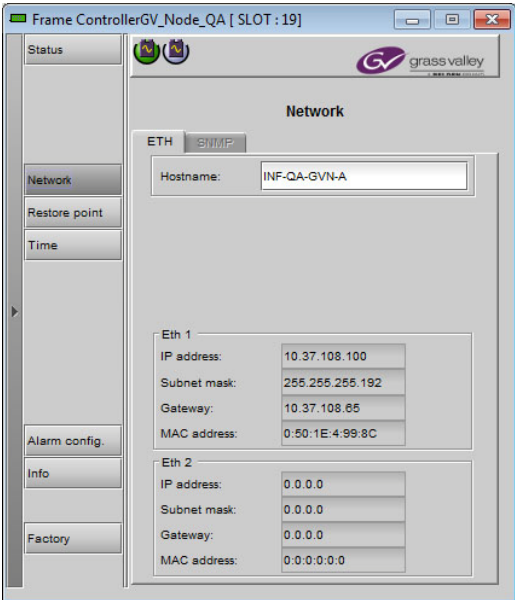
Frame ControllerGV_Node_QA [ SLOT : 19]

Status

grass valley

Network

ETH SNMP

Hostname: INF-QA-GVN-A

Network
Restore point
Time

Eth 1
IP address: 10.37.108.100
Subnet mask: 255.255.255.192
Gateway: 10.37.108.65
MAC address: 0:50:1E:4:99:8C

Alarm config.
Info

Eth 2
IP address: 0.0.0.0
Subnet mask: 0.0.0.0
Gateway: 0.0.0.0
MAC address: 0:0:0:0:0:0

Factory